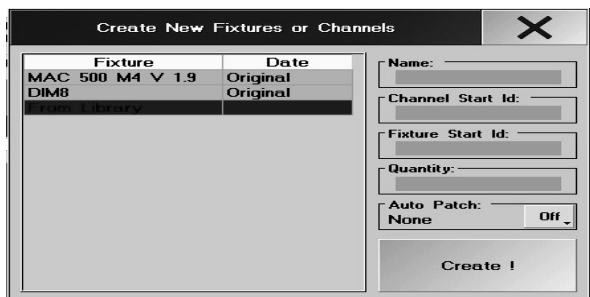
Create New Fixtures or Channels

X

| Fixture | Date |
|---|---|
| MAC 500 M4 V 1.9 | Original |
| DIM8 | Original |
| From Library | |

Name:

Channel Start Id:

Fixture Start Id:

Quantity:

Auto Patch:
None

Off

Create !